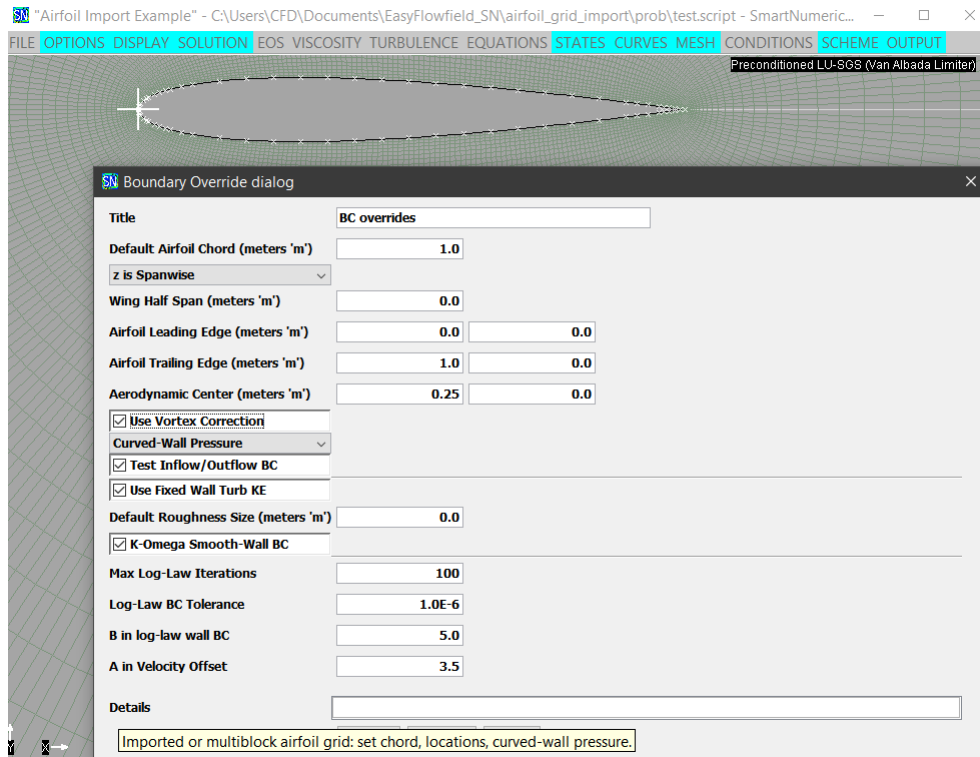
SN "Airfoil Import Example" - C:\Users\CFD\Documents\EasyFlowfield_SN\airfoil_grid_import\prob\test.script - SmartNumeric...

FILE OPTIONS DISPLAY SOLUTION EOS VISCOSITY TURBULENCE EQUATIONS STATES CURVES MESH CONDITIONS SCHEME OUTPUT

Preconditioned LU-SGS (Van Albada Limiter)

SN Boundary Override dialog

Title BC overrides

Default Airfoil Chord (meters 'm') 1.0

z is Spanwise

Wing Half Span (meters 'm') 0.0

Airfoil Leading Edge (meters 'm') 0.0 0.0

Airfoil Trailing Edge (meters 'm') 1.0 0.0

Aerodynamic Center (meters 'm') 0.25 0.0

☑ Use Vortex Correction

Curved-Wall Pressure

☑ Test Inflow/Outflow BC

☑ Use Fixed Wall Turb KE

Default Roughness Size (meters 'm') 0.0

☑ K-Omega Smooth-Wall BC

Max Log-Law Iterations 100

Log-Law BC Tolerance 1.0E-6

B in log-law wall BC 5.0

A in Velocity Offset 3.5

Details

Imported or multiblock airfoil grid: set chord, locations, curved-wall pressure.

Y X